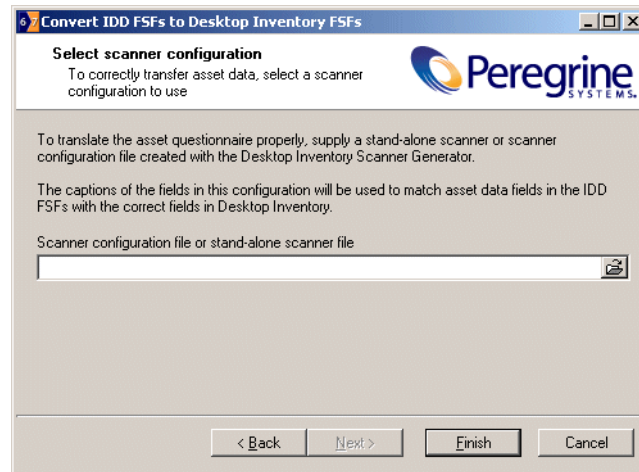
Convert IDD FSFs to Desktop Inventory FSFs

Select scanner configuration
To correctly transfer asset data, select a scanner configuration to use

Peregrine
SYSTEMS

To translate the asset questionnaire properly, supply a stand-alone scanner or scanner configuration file created with the Desktop Inventory Scanner Generator.

The captions of the fields in this configuration will be used to match asset data fields in the IDD FSFs with the correct fields in Desktop Inventory.

Scanner configuration file or stand-alone scanner file

< Back   Next >   Finish   Cancel